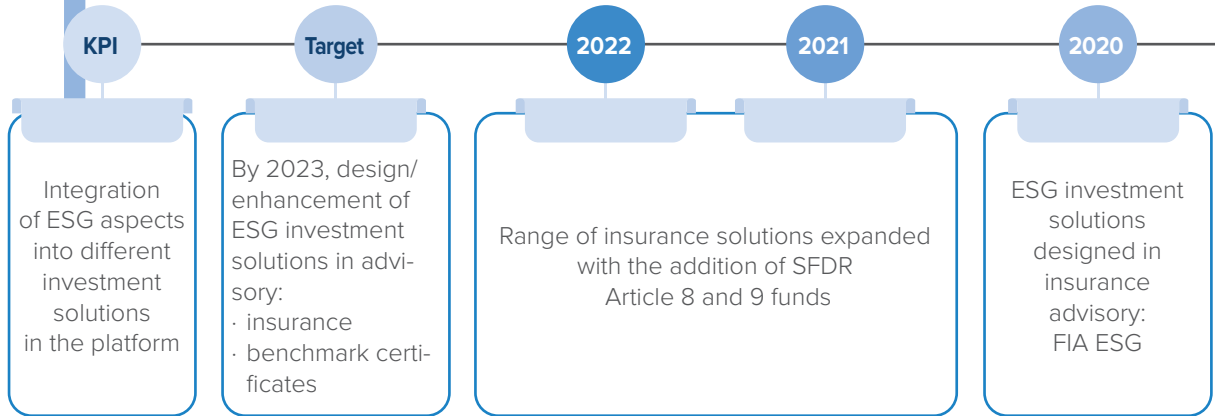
KPI

Target

2022

2021

2020

Integration of ESG aspects into different investment solutions in the platform

By 2023, design/ enhancement of ESG investment solutions in advisory:
· insurance
· benchmark certificates

Range of insurance solutions expanded with the addition of SFDR Article 8 and 9 funds

ESG investment solutions designed in insurance advisory: FIA ESG